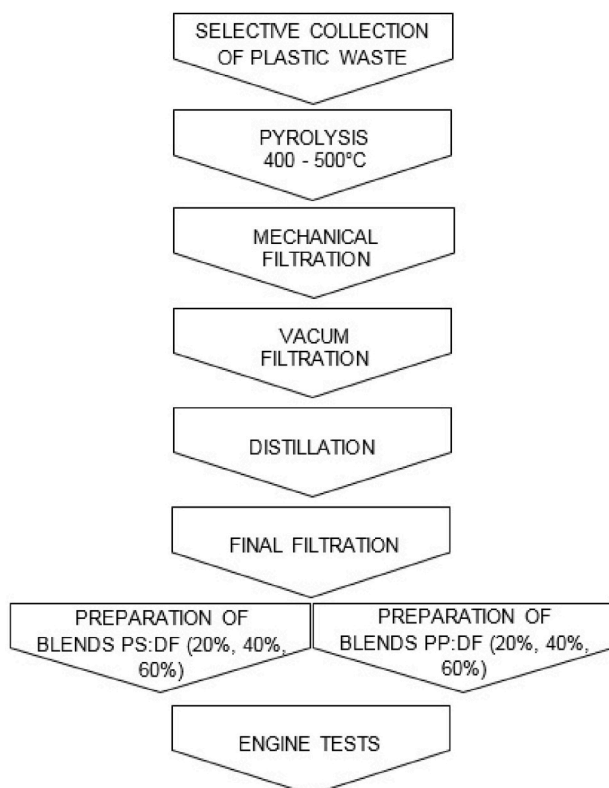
SELECTIVE COLLECTION OF PLASTIC WASTE

PYROLYSIS 400 - 500°C

MECHANICAL FILTRATION

VACUM FILTRATION

DISTILLATION

FINAL FILTRATION

PREPARATION OF BLENDS PS:DF (20%, 40%, 60%)

PREPARATION OF BLENDS PP:DF (20%, 40%, 60%)

ENGINE TESTS